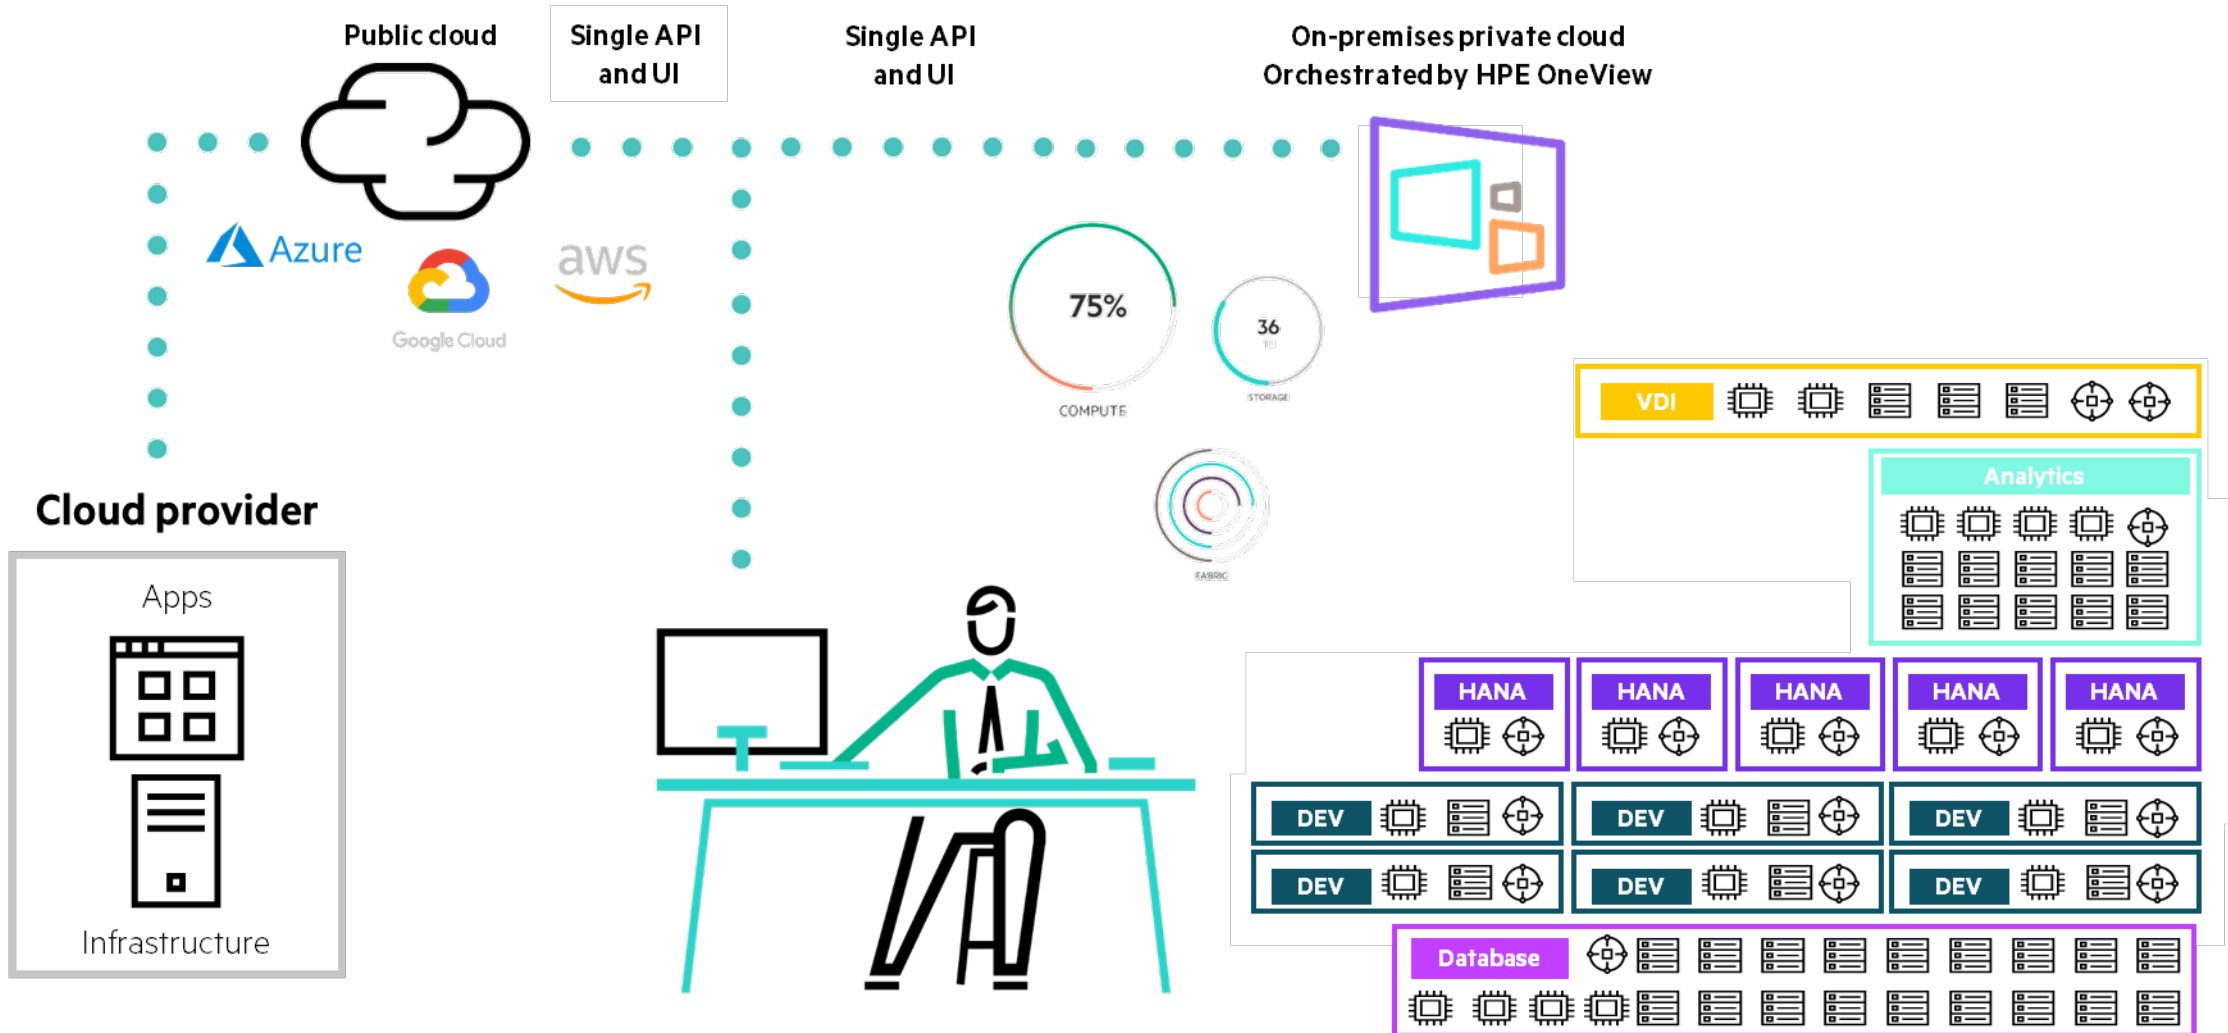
Public cloud

Single API and UI

Single API and UI

On-premises private cloud Orchestrated by HPE OneView

Azure

Google Cloud

aws

75%

COMPUTE

36

STORAGE

FABRIC

Cloud provider

Apps

Infrastructure

VDI

Analytics

HANA

HANA

HANA

HANA

HANA

DEV

DEV

DEV

DEV

DEV

DEV

Database